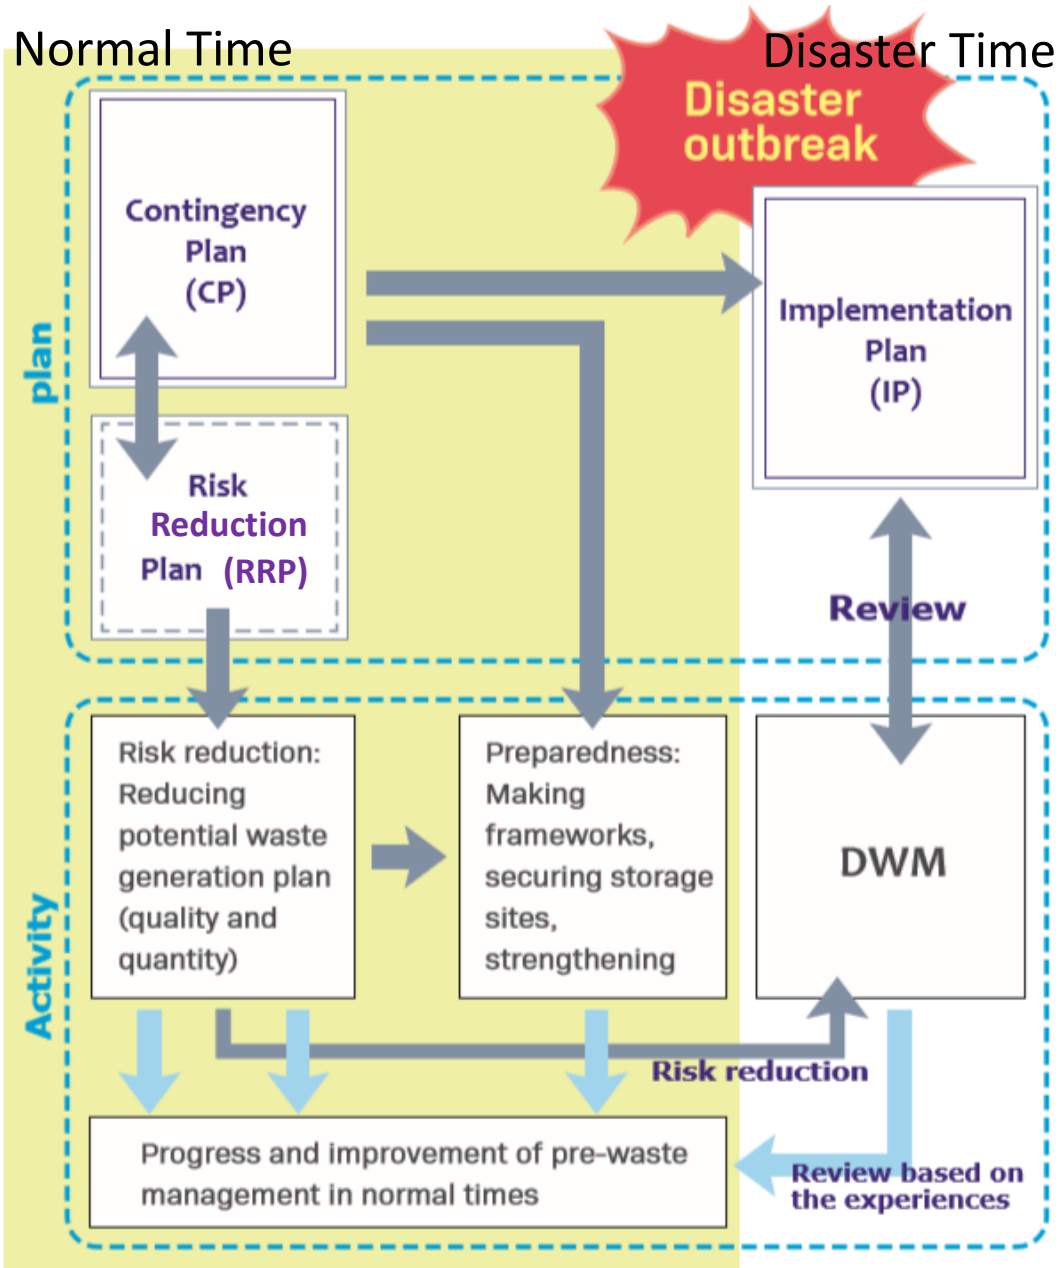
Normal Time

Disaster Time

Disaster outbreak

plan

Contingency Plan (CP)

Implementation Plan (IP)

Risk Reduction Plan (RRP)

Review

Activity

Risk reduction: Reducing potential waste generation plan (quality and quantity)

Preparedness: Making frameworks, securing storage sites, strengthening

DWM

Risk reduction

Progress and improvement of pre-waste management in normal times

Review based on the experiences